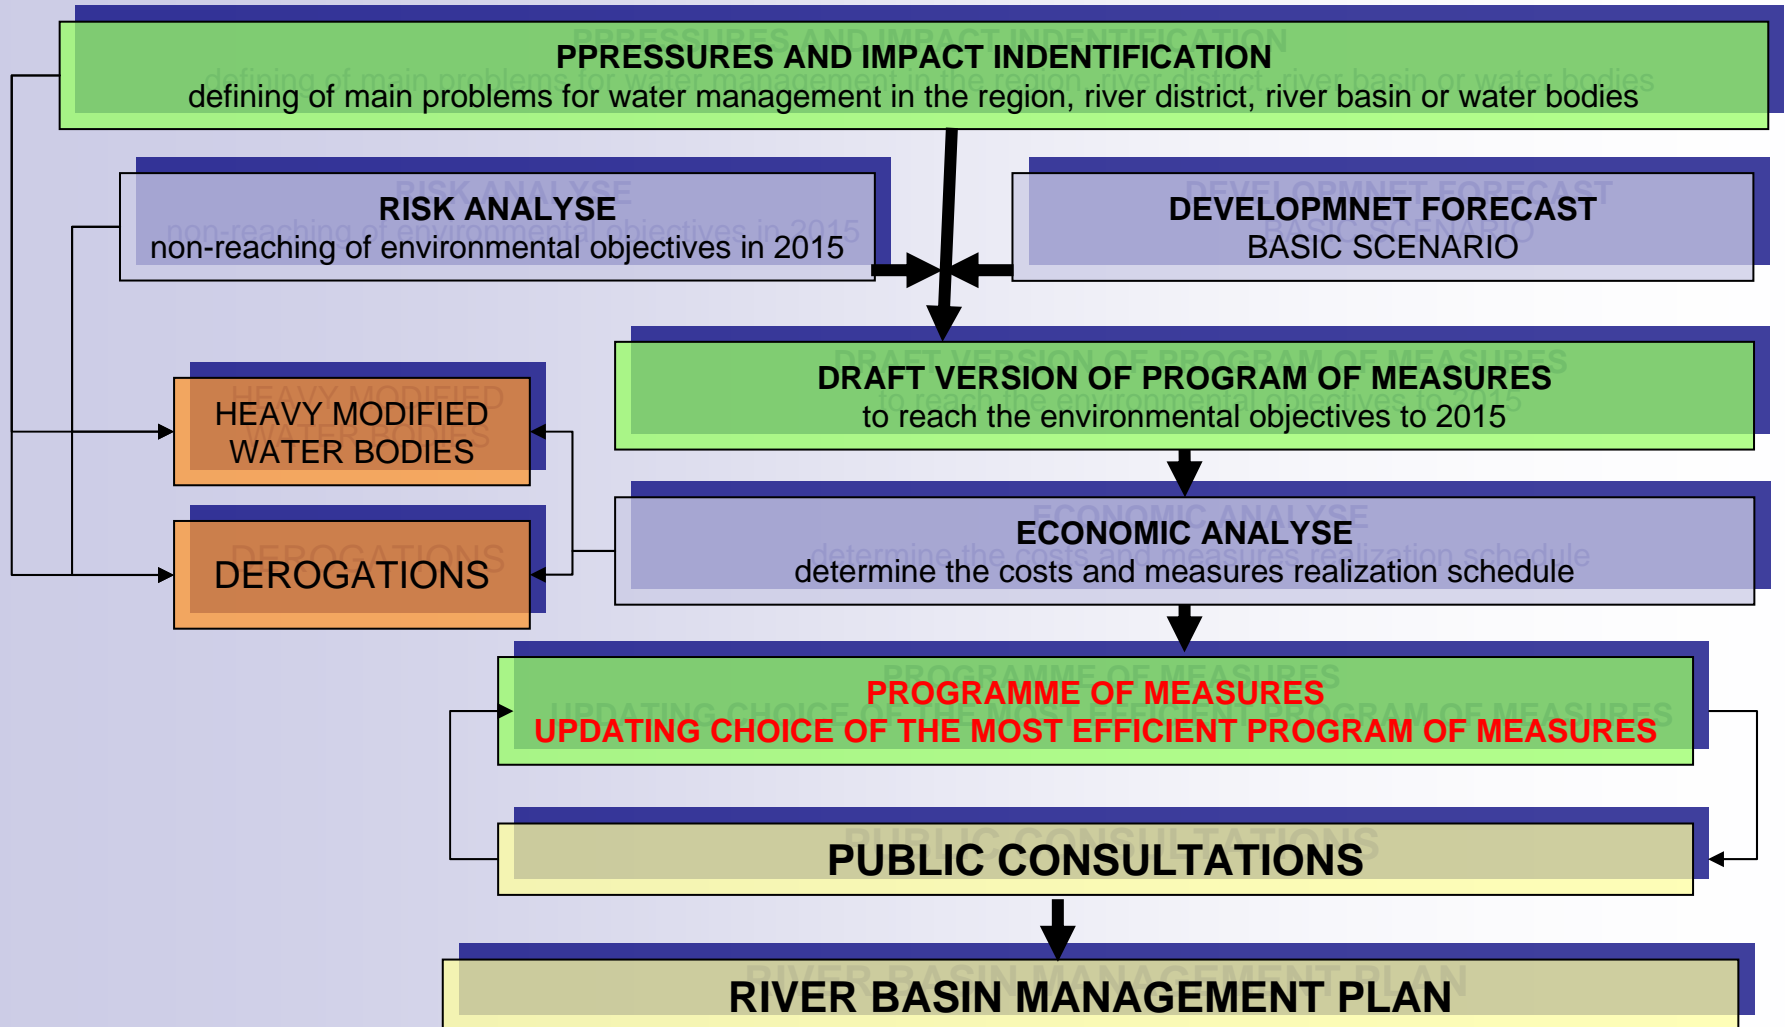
PPRESSURES AND IMPACT INDENTIFICATION
defining of main problems for water management in the region, river district, river basin or water bodies

RISK ANALYSE
non-reaching of environmental objectives in 2015

DEVELOPMNET FORECAST
BASIC SCENARIO

HEAVY MODIFIED WATER BODIES

DRAFT VERSION OF PROGRAM OF MEASURES
to reach the environmental objectives to 2015

ECONOMIC ANALYSE
determine the costs and measures realization schedule

DEROGATIONS

PROGRAMME OF MEASURES
UPDATING CHOICE OF THE MOST EFFICIENT PROGRAM OF MEASURES

PUBLIC CONSULTATIONS

RIVER BASIN MANAGEMENT PLAN